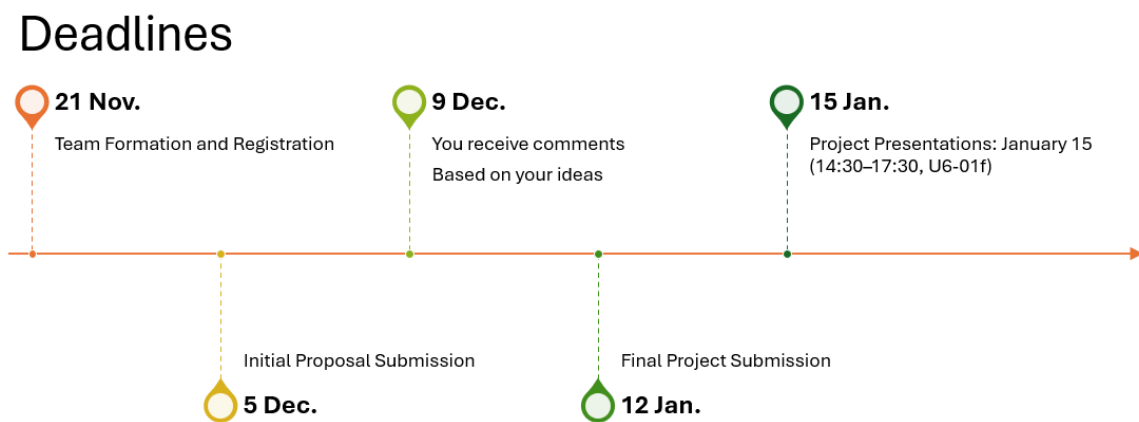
Deadlines

21 Nov.
Team Formation and Registration

9 Dec.
You receive comments
Based on your ideas

15 Jan.
Project Presentations: January 15 (14:30–17:30, U6-01f)

Initial Proposal Submission
5 Dec.

Final Project Submission
12 Jan.